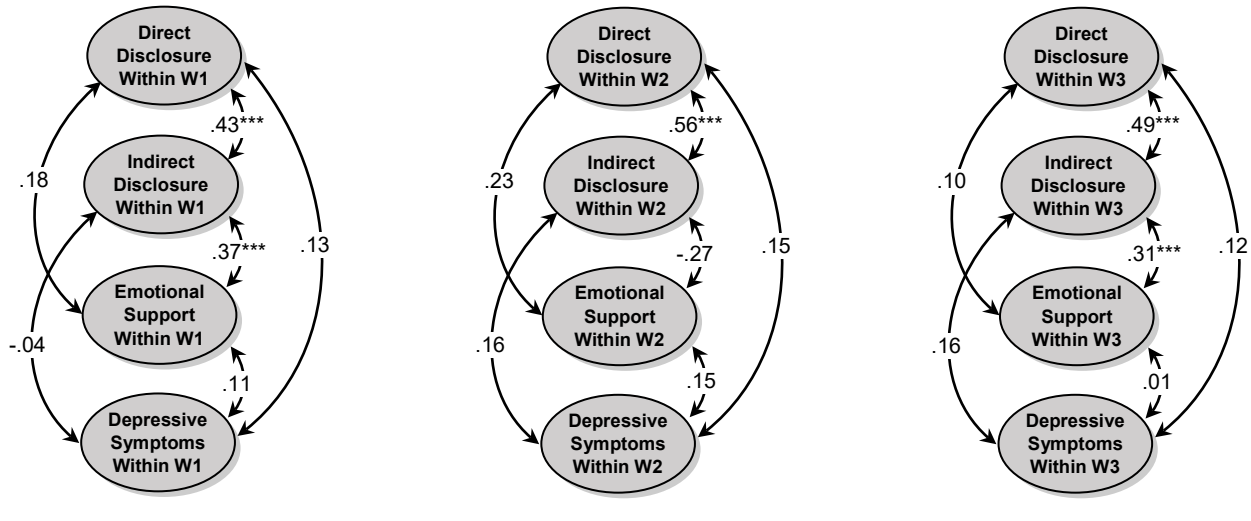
Direct Disclosure Within W1

.43***

Indirect Disclosure Within W1

.18

.37***

.13

Emotional Support Within W1

-.04

.11

Depressive Symptoms Within W1

Direct Disclosure Within W2

.56***

Indirect Disclosure Within W2

.23

-.27

.15

Emotional Support Within W2

.16

.15

Depressive Symptoms Within W2

Direct Disclosure Within W3

.49***

Indirect Disclosure Within W3

.10

.31***

.12

Emotional Support Within W3

.16

.01

Depressive Symptoms Within W3